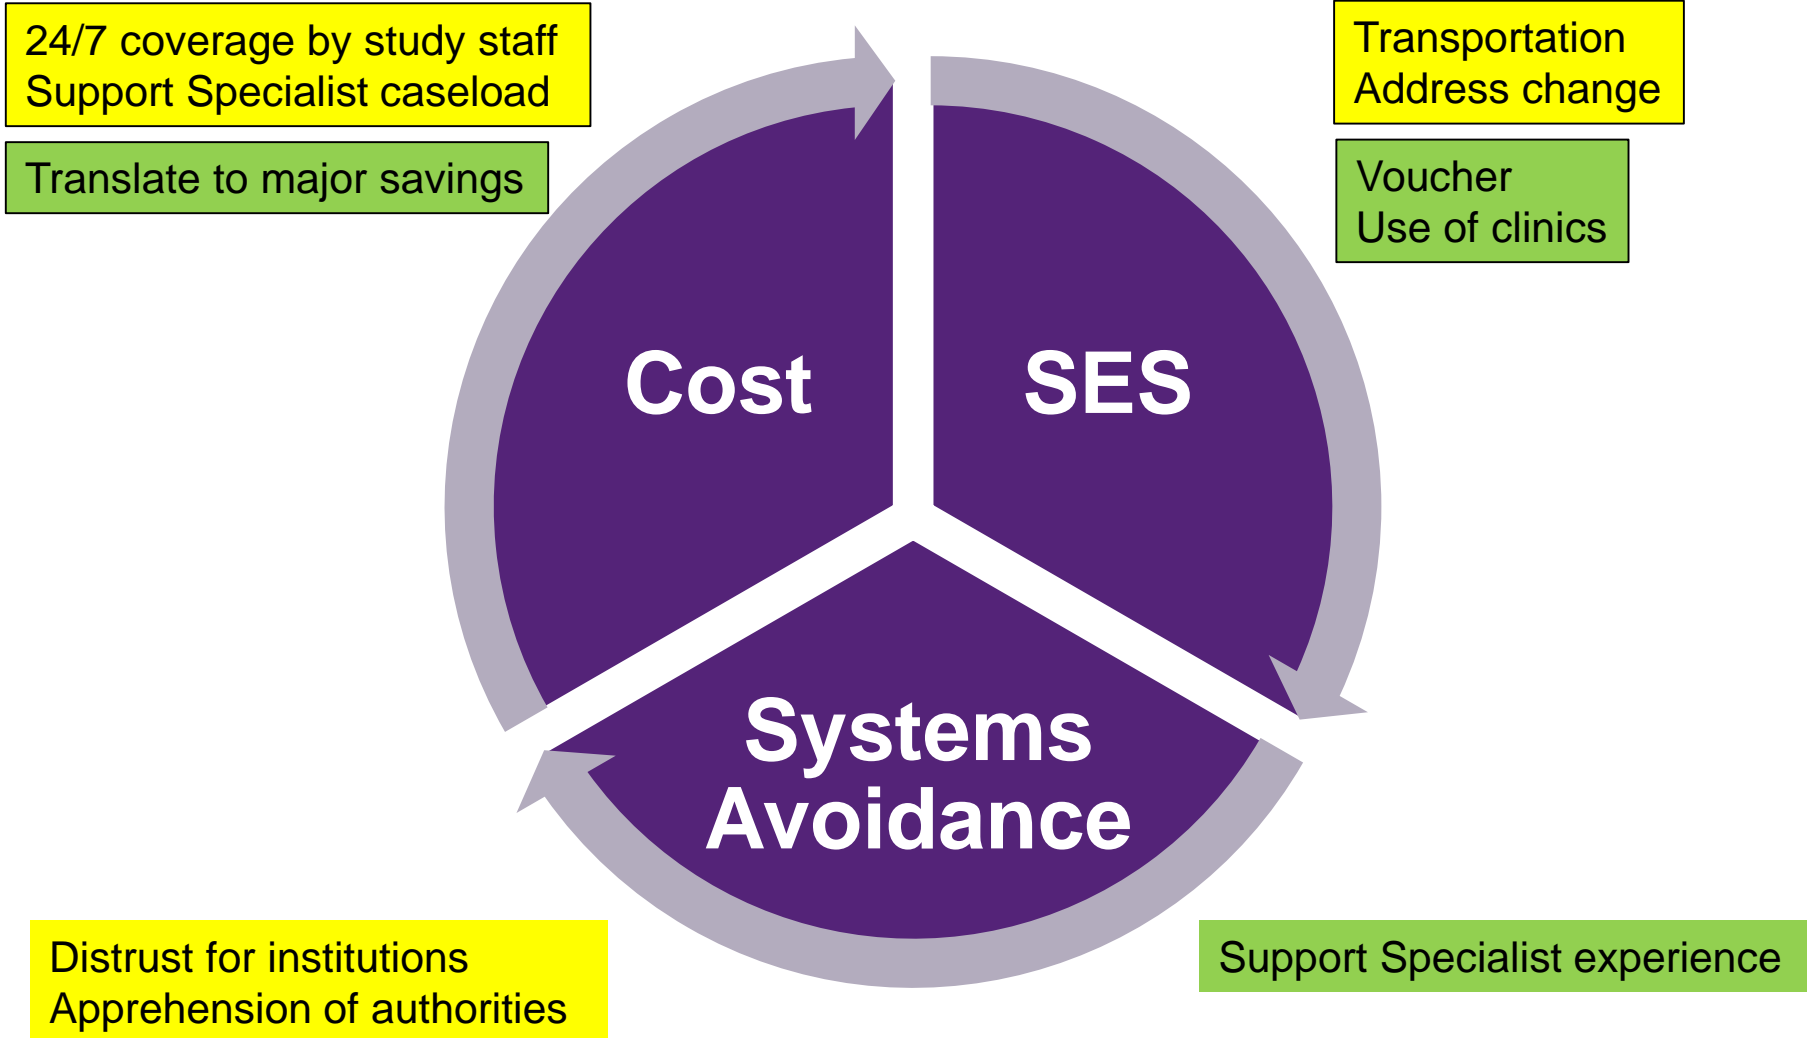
24/7 coverage by study staff
Support Specialist caseload

Translate to major savings

Transportation
Address change

Voucher
Use of clinics

Cost

SES

Systems Avoidance

Distrust for institutions
Apprehension of authorities

Support Specialist experience